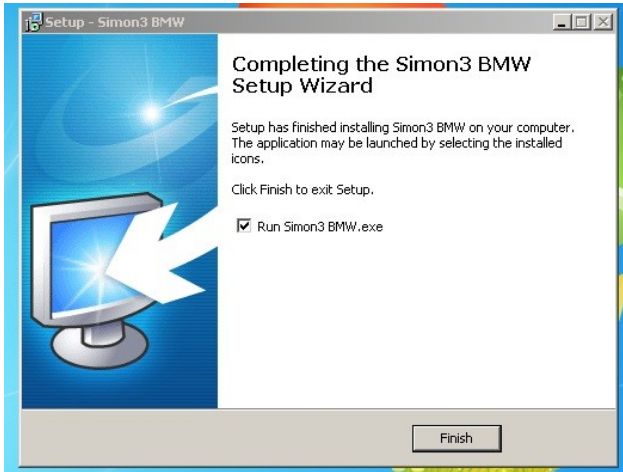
Setup - Simon3 BMW

Completing the Simon3 BMW Setup Wizard

Setup has finished installing Simon3 BMW on your computer. The application may be launched by selecting the installed icons.

Click Finish to exit Setup.

☑ Run Simon3 BMW.exe

Finish